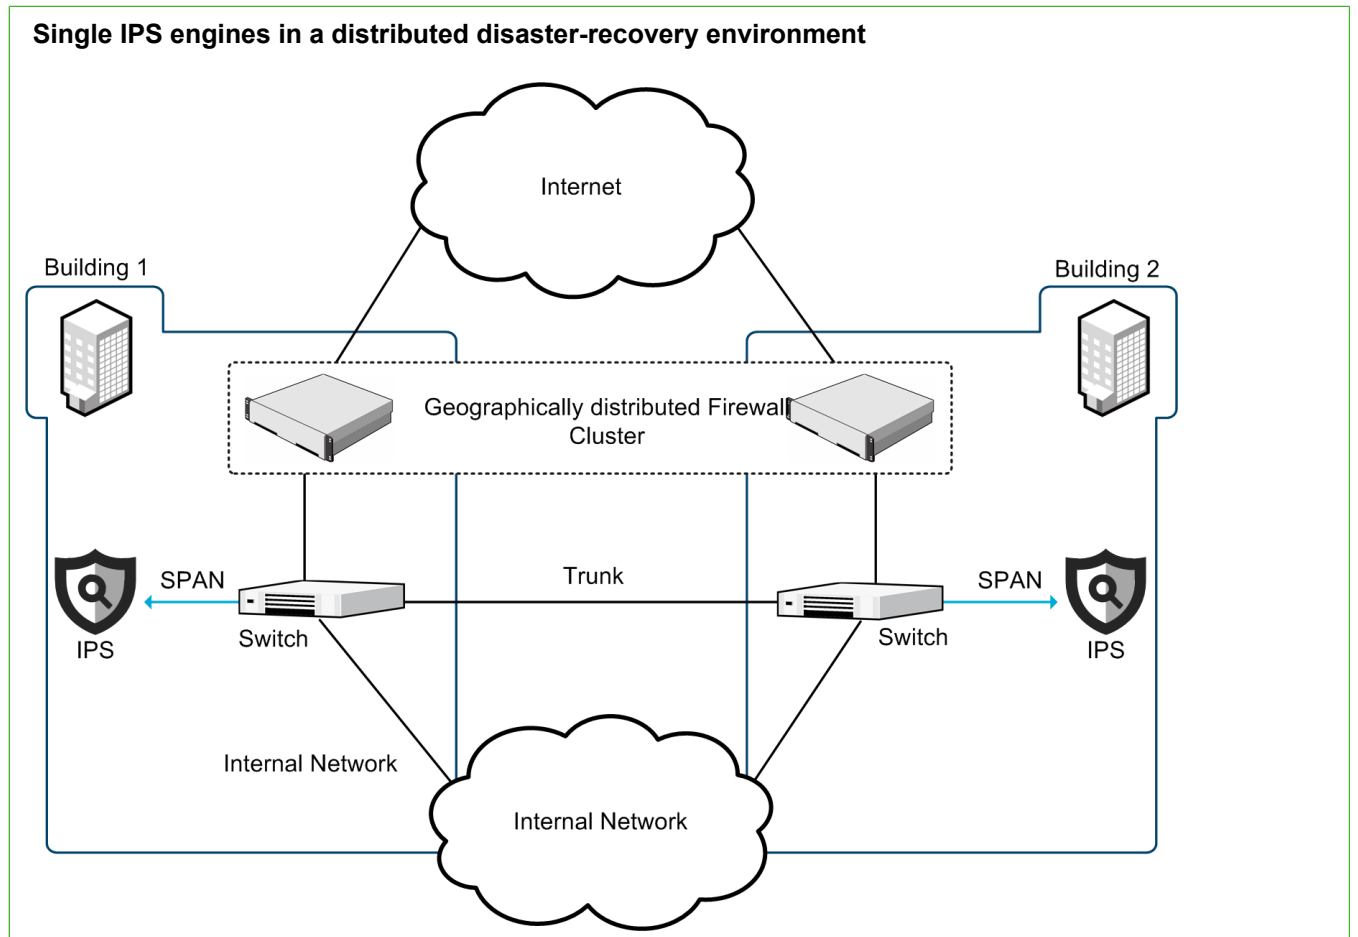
Single IPS engines in a distributed disaster-recovery environment

Internet

Building 1

Building 2

Geographically distributed Firewall Cluster

SPAN

IPS

Switch

Trunk

Switch

SPAN

IPS

Internal Network

Internal Network